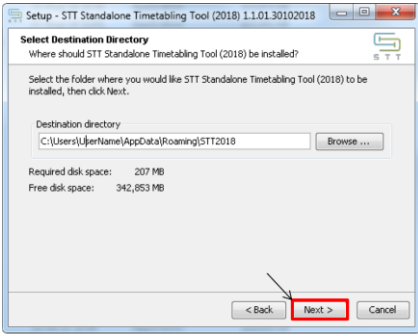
Setup - STT Standalone Timetabling Tool (2018) 1.1.01.30102018

Select Destination Directory
Where should STT Standalone Timetabling Tool (2018) be installed?

STT

Select the folder where you would like STT Standalone Timetabling Tool (2018) to be installed, then click Next.

Destination directory
C:\Users\UserName\AppData\Roaming\STT2018
Browse ...

Required disk space: 207 MB
Free disk space: 342,853 MB

< Back
Next >
Cancel